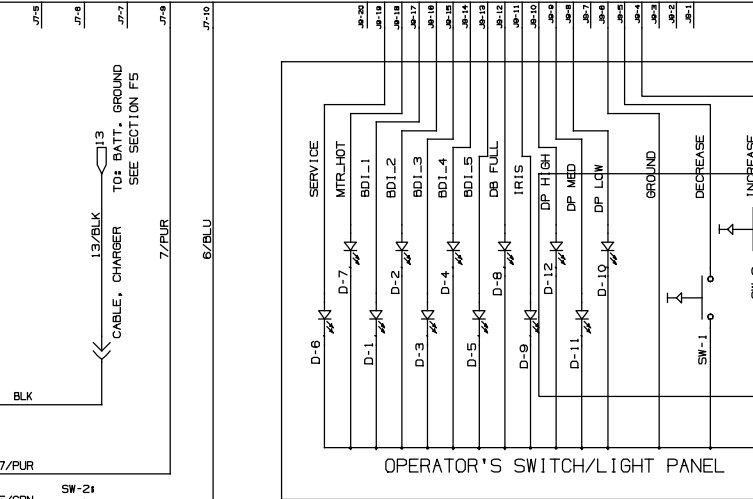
J7-5
J7-6
J7-7
J7-9
J7-10

J9-20
J9-19
J9-18
J9-17
J9-16
J9-15
J9-14
J9-13
J9-12
J9-11
J9-10
J9-9
J9-8
J9-7
J9-6
J9-5
J9-4
J9-3
J9-2
J9-1

13
TO: BATT. GROUND
SEE SECTION F5

13/BLK
CABLE, CHARGER
7/PUR
6/BLU

BLK
7/PUR
SW-2
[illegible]/GRN

SERVICE
MTR_HOT
BDI_1
BDI_2
BDI_3
BDI_4
BDI_5
DB FULL
IRIS
DP HIGH
DP MED
DP LOW
GROUND
DECREASE
INCREASE

D-7
D-2
D-4
D-8
D-12
D-10
D-6
D-1
D-3
D-5
D-9
D-11
SW-1
SW-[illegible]

OPERATOR'S SWITCH/LIGHT PANEL